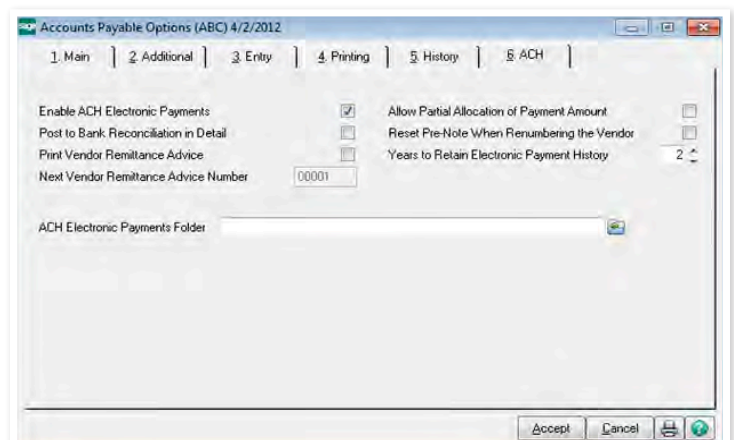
Accounts Payable Options (ABC) 4/2/2012

1. Main | 2. Additional | 3. Entry | 4. Printing | 5. History | 6. ACH

Enable ACH Electronic Payments
Post to Bank Reconciliation in Detail
Print Vendor Remittance Advice
Next Vendor Remittance Advice Number 00001

Allow Partial Allocation of Payment Amount
Reset Pre-Note When Renumbering the Vendor
Years to Retain Electronic Payment History 2

ACH Electronic Payments Folder

Accept Cancel